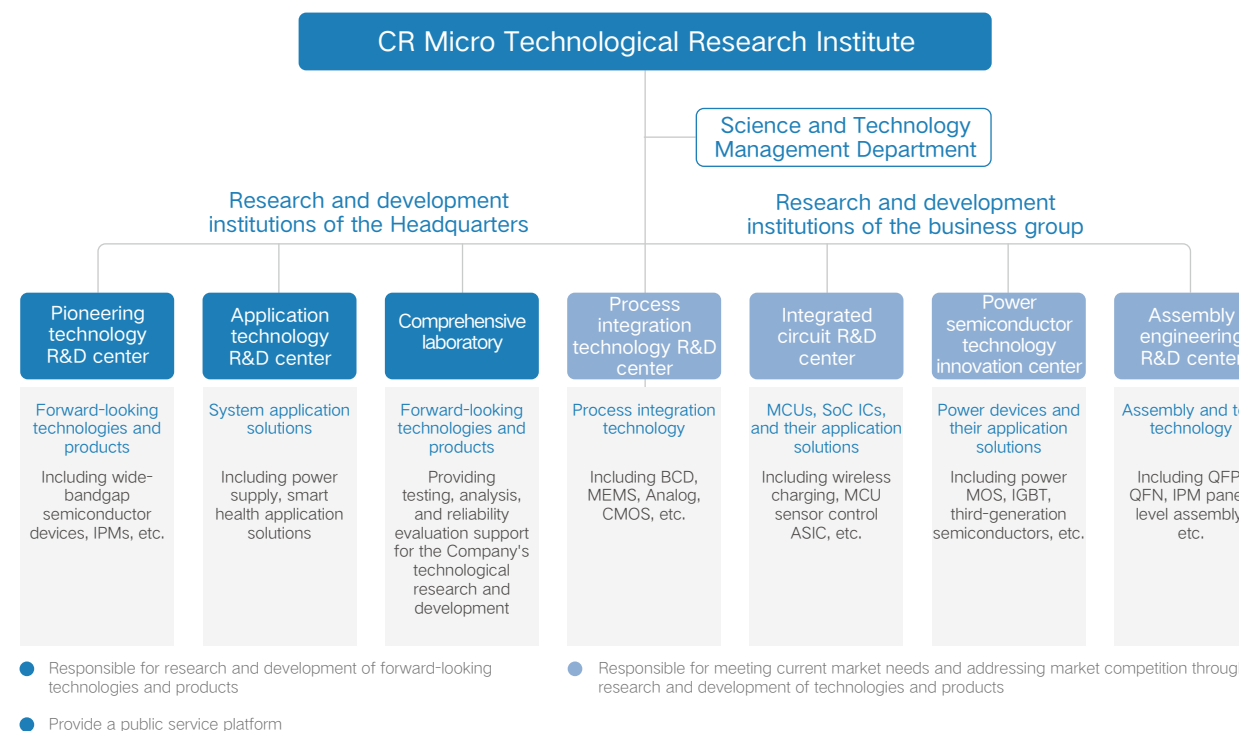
CR Micro Technological Research Institute

Science and Technology Management Department

Research and development institutions of the Headquarters

Research and development institutions of the business group

Pioneering technology R&D center

Forward-looking technologies and products

Including wide-bandgap semiconductor devices, IPMs, etc.

Application technology R&D center

System application solutions

Including power supply, smart health application solutions

Comprehensive laboratory

Forward-looking technologies and products

Providing testing, analysis, and reliability evaluation support for the Company's technological research and development

Process integration technology R&D center

Process integration technology

Including BCD, MEMS, Analog, CMOS, etc.

Integrated circuit R&D center

MCUs, SoC ICs, and their application solutions

Including wireless charging, MCU sensor control ASIC, etc.

Power semiconductor technology innovation center

Power devices and their application solutions

Including power MOS, IGBT, third-generation semiconductors, etc.

Assembly engineering R&D center

Assembly and t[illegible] technology

Including QFP QFN, IPM pane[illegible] level assembly etc.

Responsible for research and development of forward-looking technologies and products

Responsible for meeting current market needs and addressing market competition throug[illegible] research and development of technologies and products

Provide a public service platform